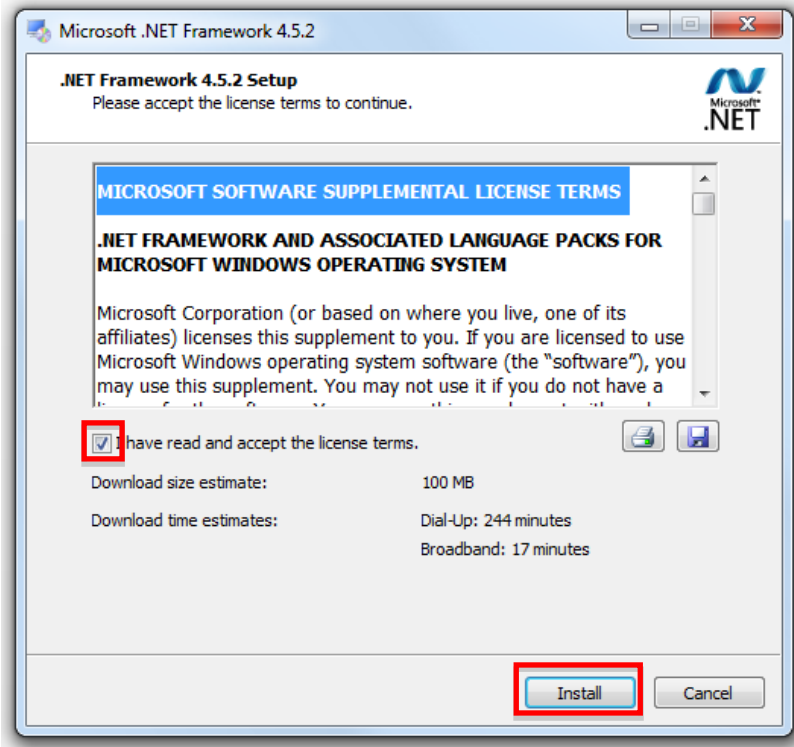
Microsoft .NET Framework 4.5.2

.NET Framework 4.5.2 Setup
Please accept the license terms to continue.

Microsoft
.NET

MICROSOFT SOFTWARE SUPPLEMENTAL LICENSE TERMS

.NET FRAMEWORK AND ASSOCIATED LANGUAGE PACKS FOR MICROSOFT WINDOWS OPERATING SYSTEM

Microsoft Corporation (or based on where you live, one of its affiliates) licenses this supplement to you. If you are licensed to use Microsoft Windows operating system software (the "software"), you may use this supplement. You may not use it if you do not have a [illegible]

I have read and accept the license terms.

Download size estimate: 100 MB

Download time estimates: Dial-Up: 244 minutes
Broadband: 17 minutes

Install
Cancel